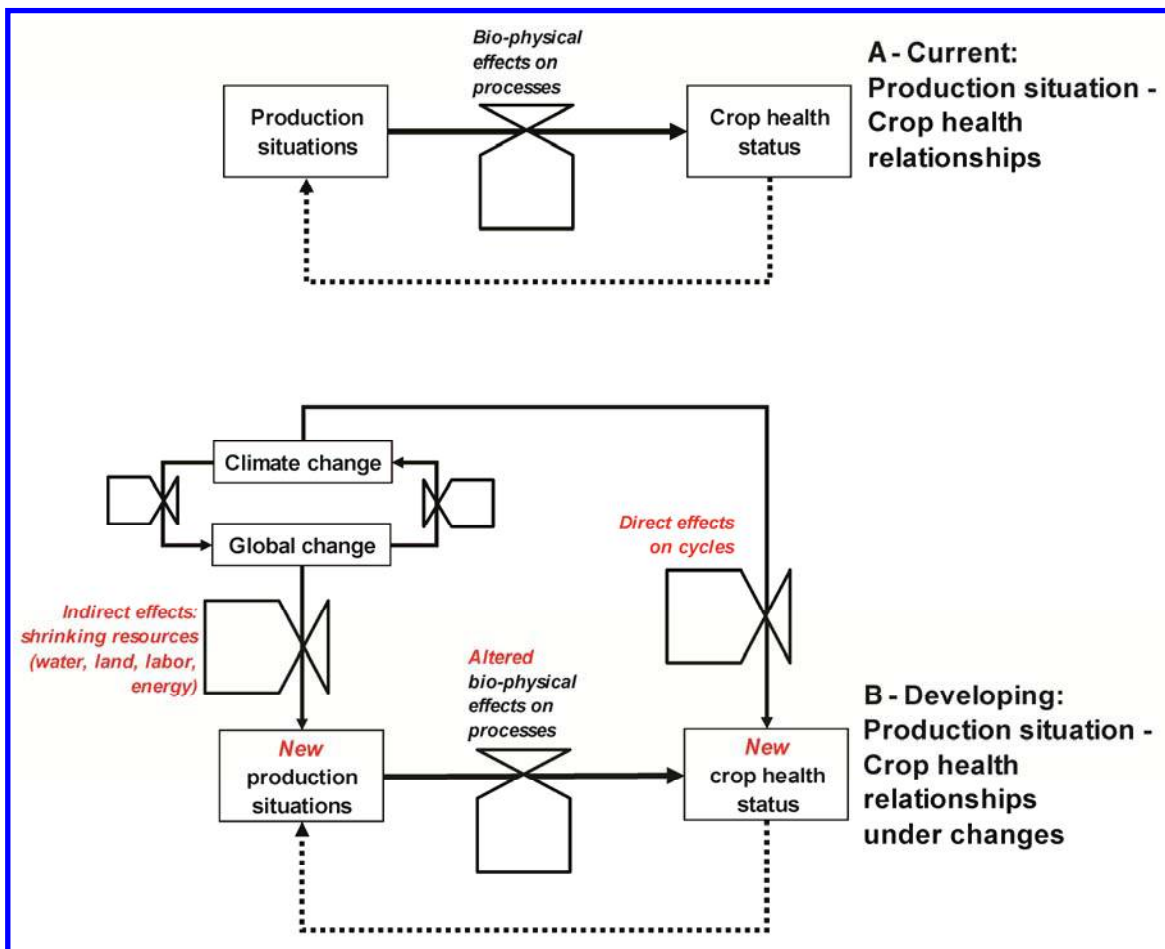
Bio-physical effects on processes

Production situations

Crop health status

A - Current: Production situation - Crop health relationships

Climate change

Global change

Direct effects on cycles

Indirect effects: shrinking resources (water, land, labor, energy)

Altered bio-physical effects on processes

New production situations

New crop health status

B - Developing: Production situation - Crop health relationships under changes